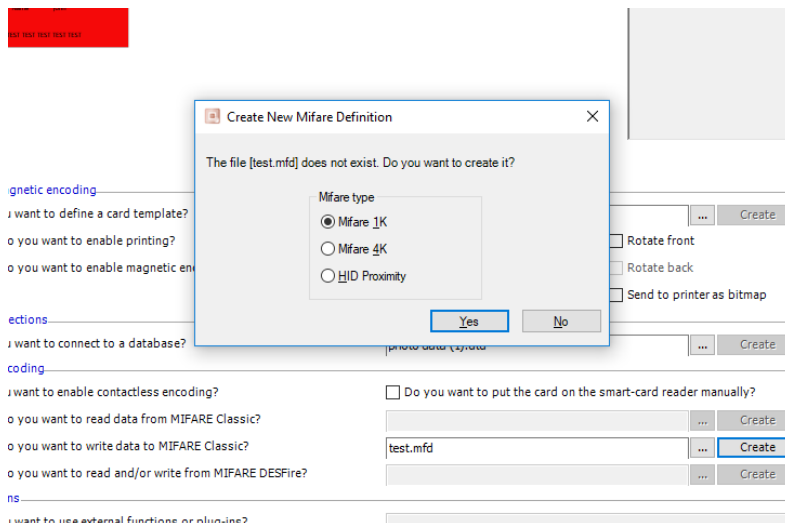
test test test test test

Create New Mifare Definition

The file [test.mfd] does not exist. Do you want to create it?

Mifare type

Mifare 1K

Mifare 4K

HID Proximity

Yes

No

ıgnetic encoding

ı want to define a card template?

o you want to enable printing?

o you want to enable magnetic en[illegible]

... Create

Rotate front

Rotate back

Send to printer as bitmap

ections

ı want to connect to a database?

photo data (1).dtd

... Create

coding

ı want to enable contactless encoding?

Do you want to put the card on the smart-card reader manually?

o you want to read data from MIFARE Classic?

... Create

o you want to write data to MIFARE Classic?

test.mfd

... Create

o you want to read and/or write from MIFARE DESFire?

... Create

ns

ı want to use external functions or plug-ins?